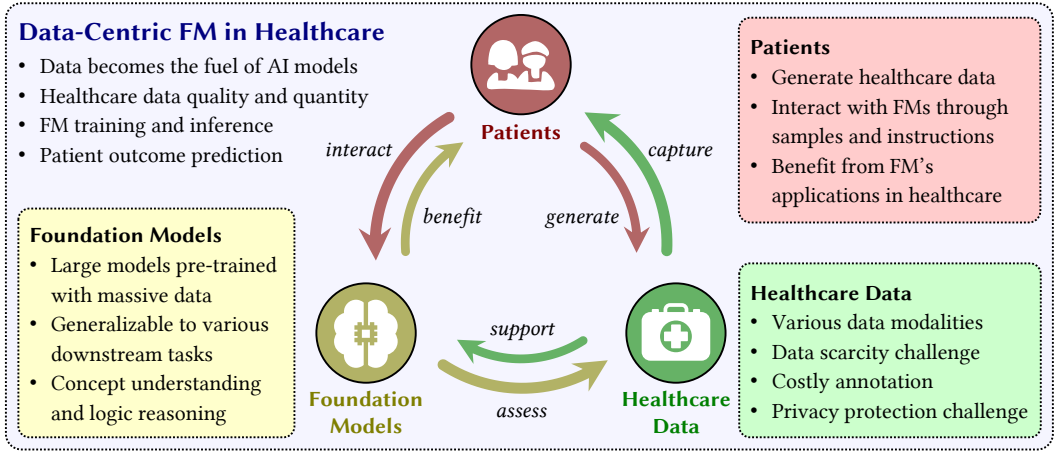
Data-Centric FM in Healthcare
• Data becomes the fuel of AI models
• Healthcare data quality and quantity
• FM training and inference
• Patient outcome prediction

Patients

interact

benefit

capture

generate

Patients
• Generate healthcare data
• Interact with FMs through samples and instructions
• Benefit from FM's applications in healthcare

Foundation Models
• Large models pre-trained with massive data
• Generalizable to various downstream tasks
• Concept understanding and logic reasoning

support

assess

Foundation Models

Healthcare Data

Healthcare Data
• Various data modalities
• Data scarcity challenge
• Costly annotation
• Privacy protection challenge